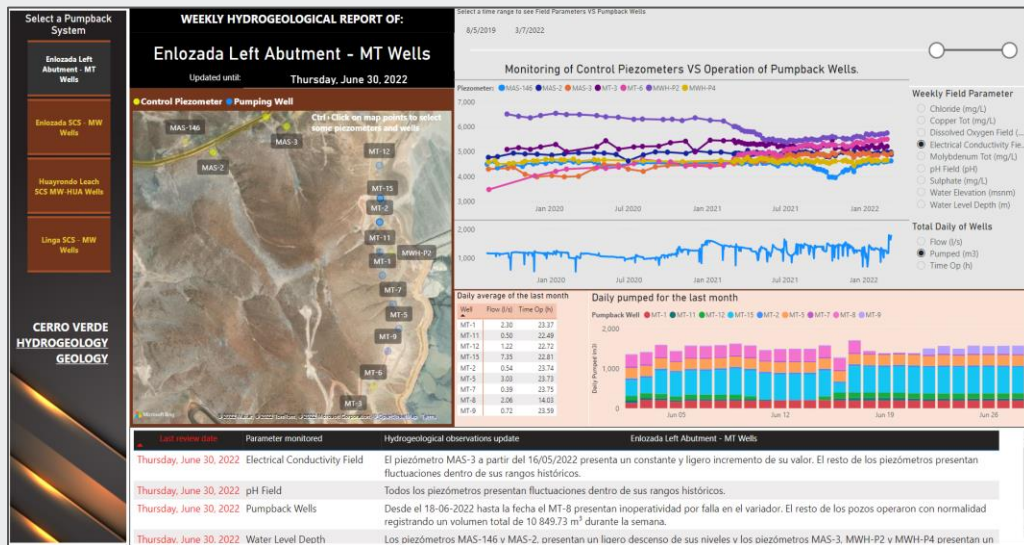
Select a Pumpback System

Enlozada Left Abutment - MT Wells

Enlozada SCS - MW Wells

Huayrondo Leach SCS MW-HUA Wells

Linga SCS - MW Wells

CERRO VERDE
HYDROGEOLOGY
GEOLOGY

WEEKLY HYDROGEOLOGICAL REPORT OF:

Enlozada Left Abutment - MT Wells

Updated until: Thursday, June 30, 2022

Control Piezometer Pumping Well

Ctrl+Click on map points to select some piezometers and wells

MAS-146
MAS-3
MAS-2
MT-12
MT-15
MT-2
MT-11
MWH-P2
MT-1
MT-7
MT-5
MT-9
MT-6
MT-3

Microsoft Bing © 2022 Maxar © 2022 TomTom © 2022 Microsoft Corporation Terms

Select a time range to see Field Parameters VS Pumpback Wells

8/5/2019 3/7/2022

Monitoring of Control Piezometers VS Operation of Pumpback Wells.

Piezometer: MAS-146 MAS-2 MAS-3 MT-3 MT-6 MWH-P2 MWH-P4

7,000
6,000
5,000
4,000
3,000

Jan 2020 Jul 2020 Jan 2021 Jul 2021 Jan 2022

2,000
1,000

Jan 2020 Jul 2020 Jan 2021 Jul 2021 Jan 2022

Weekly Field Parameter
Chloride (mg/L)
Copper Tot (mg/L)
Dissolved Oxygen Field (...
Electrical Conductivity Fie...
Molybdenum Tot (mg/L)
pH Field (pH)
Sulphate (mg/L)
Water Elevation (msnm)
Water Level Depth (m)

Total Daily of Wells
Flow (l/s)
Pumped (m3)
Time Op (h)

Daily average of the last month

| Well | Flow (l/s) | Time Op (h) |
|---|---|---|
| MT-1 | 2.30 | 23.37 |
| MT-11 | 0.50 | 22.49 |
| MT-12 | 1.22 | 22.72 |
| MT-15 | 7.35 | 22.81 |
| MT-2 | 0.54 | 23.74 |
| MT-5 | 3.03 | 23.73 |
| MT-7 | 0.39 | 23.75 |
| MT-8 | 2.06 | 14.03 |
| MT-9 | 0.72 | 23.59 |

Daily pumped for the last month

Pumpback Well MT-1 MT-11 MT-12 MT-15 MT-2 MT-5 MT-7 MT-8 MT-9

Daily Pumped (m3)
1,000
0

Jun 05 Jun 12 Jun 19 Jun 26

| Last review date | Parameter monitored | Hydrogeological observations update | Enlozada Left Abutment - MT Wells |
|---|---|---|---|
| Thursday, June 30, 2022 | Electrical Conductivity Field | El piezómetro MAS-3 a partir del 16/05/2022 presenta un constante y ligero incremento de su valor. El resto de los piezómetros presentan fluctuaciones dentro de sus rangos históricos. | |
| Thursday, June 30, 2022 | pH Field | Todos los piezómetros presentan fluctuaciones dentro de sus rangos históricos. | |
| Thursday, June 30, 2022 | Pumpback Wells | Desde el 18-06-2022 hasta la fecha el MT-8 presentan inoperatividad por falla en el variador. El resto de los pozos operaron con normalidad registrando un volumen total de 10 849.73 m³ durante la semana. | |
| Thursday, June 30, 2022 | Water Level Depth | Los piezómetros MAS-146 y MAS-2, presentan un ligero descenso de sus niveles y los piezómetros MAS-3, MWH-P2 y MWH-P4 presentan un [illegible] | |